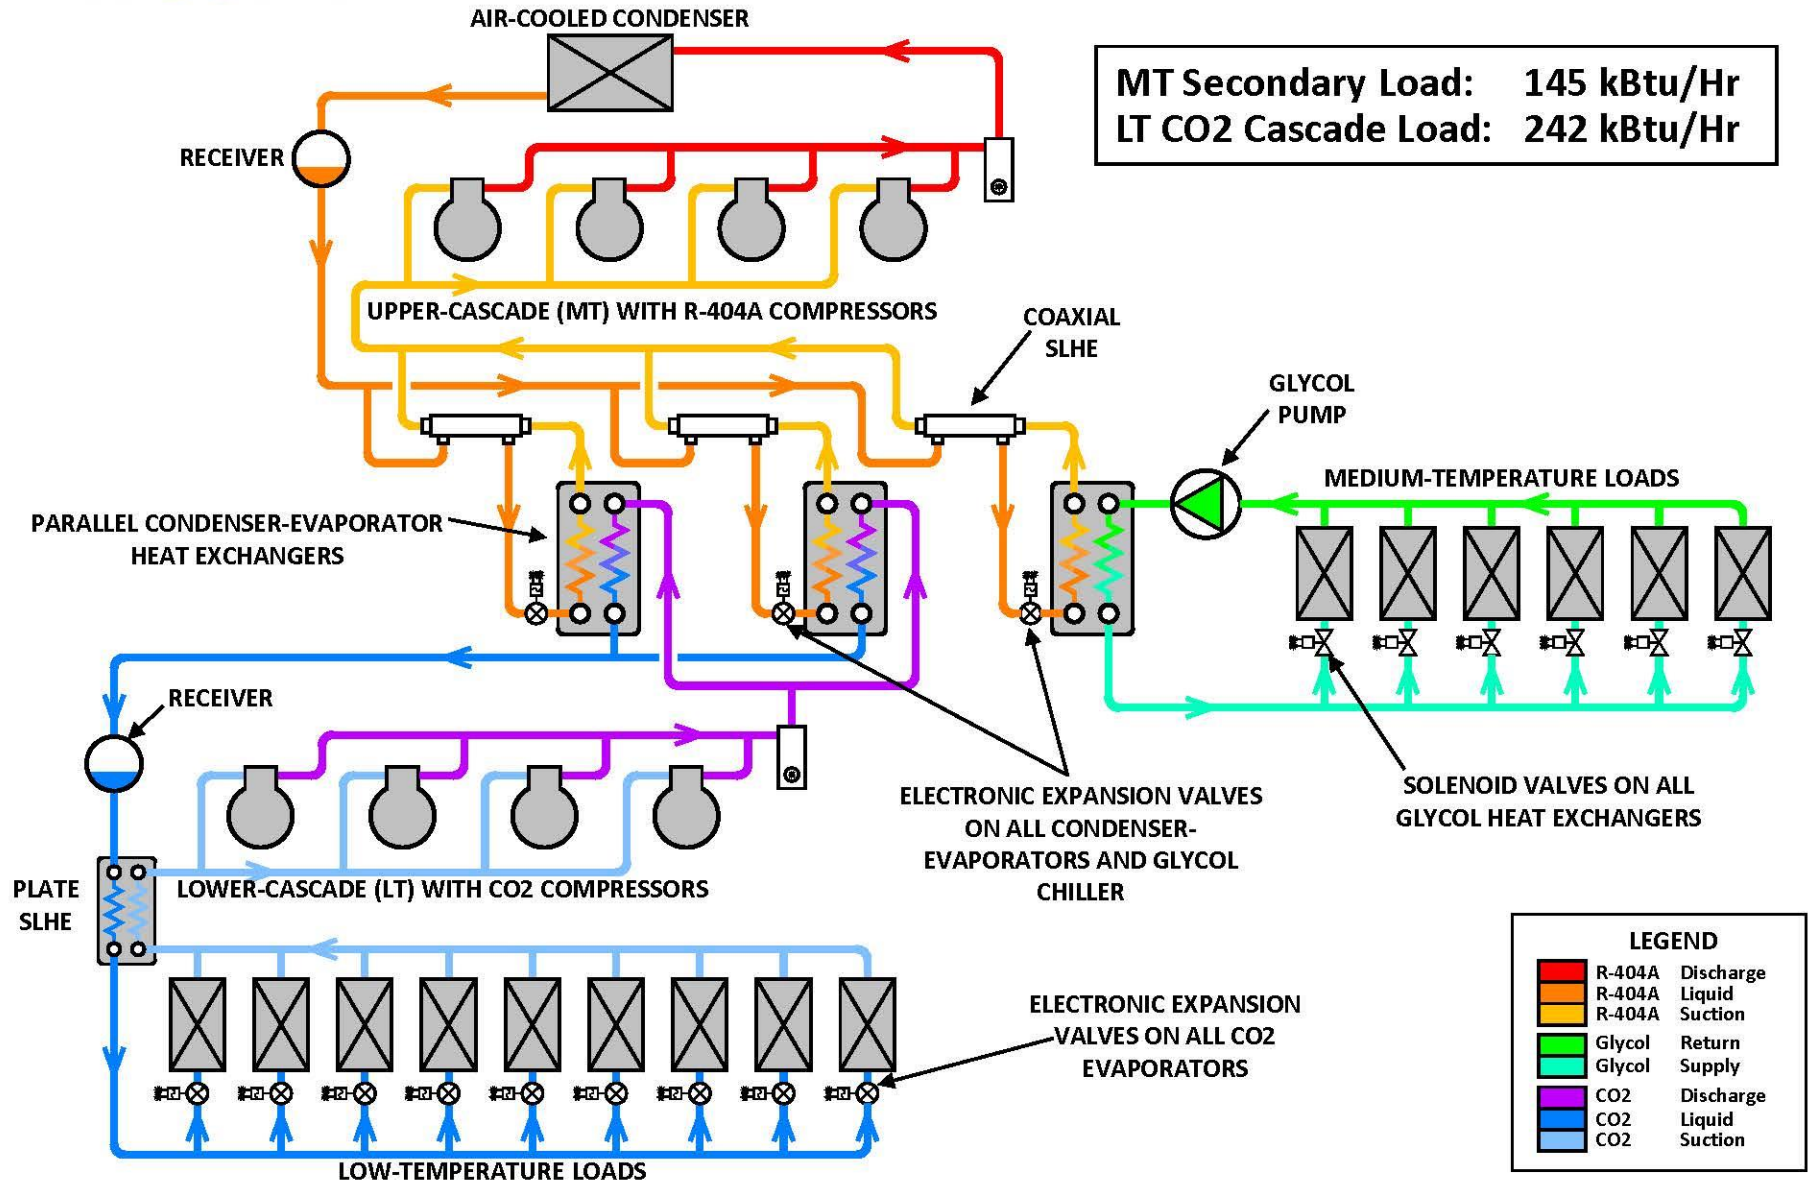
AIR-COOLED CONDENSER

MT Secondary Load: 145 kBtu/Hr
LT CO2 Cascade Load: 242 kBtu/Hr

RECEIVER

UPPER-CASCADE (MT) WITH R-404A COMPRESSORS

COAXIAL SLHE

GLYCOL PUMP

MEDIUM-TEMPERATURE LOADS

PARALLEL CONDENSER-EVAPORATOR HEAT EXCHANGERS

RECEIVER

ELECTRONIC EXPANSION VALVES ON ALL CONDENSER-EVAPORATORS AND GLYCOL CHILLER

SOLENOID VALVES ON ALL GLYCOL HEAT EXCHANGERS

PLATE SLHE

LOWER-CASCADE (LT) WITH CO2 COMPRESSORS

ELECTRONIC EXPANSION VALVES ON ALL CO2 EVAPORATORS

LOW-TEMPERATURE LOADS

LEGEND
R-404A Discharge
R-404A Liquid
R-404A Suction
Glycol Return
Glycol Supply
CO2 Discharge
CO2 Liquid
CO2 Suction